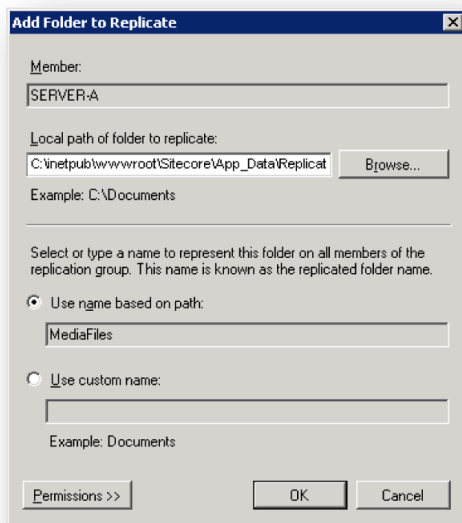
Add Folder to Replicate

Member:

SERVER-A

Local path of folder to replicate:

C:\inetpub\wwwroot\Sitecore\App_Data\Replicat

Browse...

Example: C:\Documents

Select or type a name to represent this folder on all members of the replication group. This name is known as the replicated folder name.

Use name based on path:

MediaFiles

Use custom name:

Example: Documents

Permissions >>

OK

Cancel